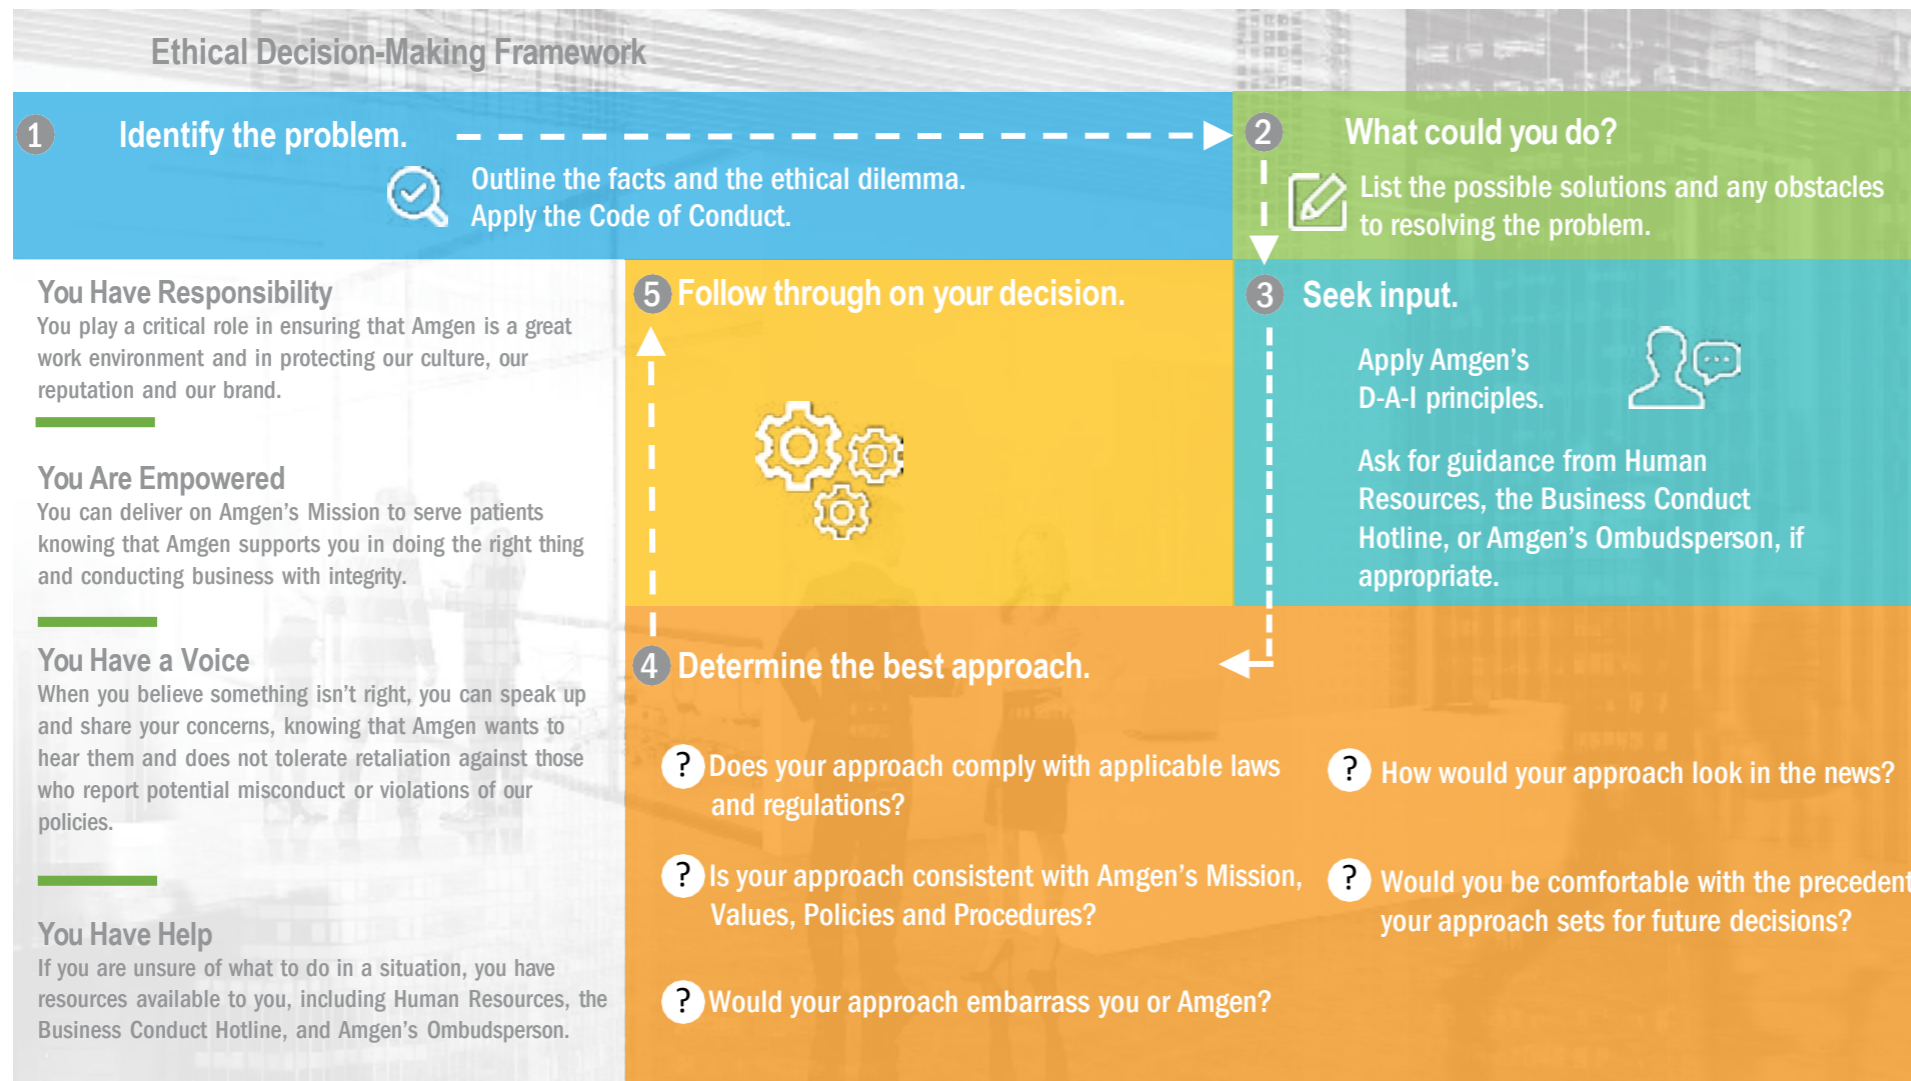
Ethical Decision-Making Framework

1 Identify the problem.

Outline the facts and the ethical dilemma. Apply the Code of Conduct.

2 What could you do?

List the possible solutions and any obstacles to resolving the problem.

You Have Responsibility
You play a critical role in ensuring that Amgen is a great work environment and in protecting our culture, our reputation and our brand.

You Are Empowered
You can deliver on Amgen's Mission to serve patients knowing that Amgen supports you in doing the right thing and conducting business with integrity.

You Have a Voice
When you believe something isn't right, you can speak up and share your concerns, knowing that Amgen wants to hear them and does not tolerate retaliation against those who report potential misconduct or violations of our policies.

You Have Help
If you are unsure of what to do in a situation, you have resources available to you, including Human Resources, the Business Conduct Hotline, and Amgen's Ombudsperson.

5 Follow through on your decision.

3 Seek input.

Apply Amgen's D-A-I principles.

Ask for guidance from Human Resources, the Business Conduct Hotline, or Amgen's Ombudsperson, if appropriate.

4 Determine the best approach.

? Does your approach comply with applicable laws and regulations?

? How would your approach look in the news?

? Is your approach consistent with Amgen's Mission, Values, Policies and Procedures?

? Would you be comfortable with the precedent your approach sets for future decisions?

? Would your approach embarrass you or Amgen?